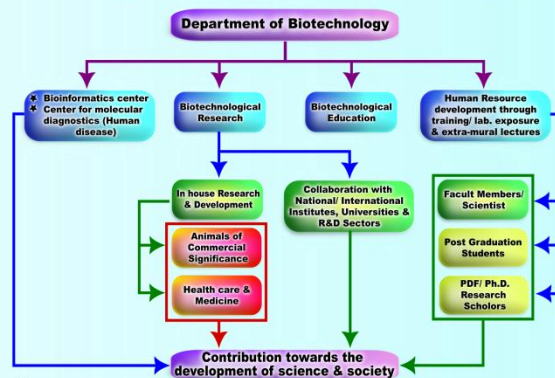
Department of Biotechnology

✱ Bioinformatics center
✱ Center for molecular diagnostics (Human disease)

Biotechnological Research

Biotechnological Education

Human Resource development through training/ lab. exposure & extra-mural lectures

In house Research & Development

Collaboration with National/ International Institutes, Universities & R&D Sectors

Animals of Commercial Significance

Health care & Medicine

Facult Members/ Scientist

Post Graduation Students

PDF/ Ph.D. Research Scholors

Contribution towards the development of science & society